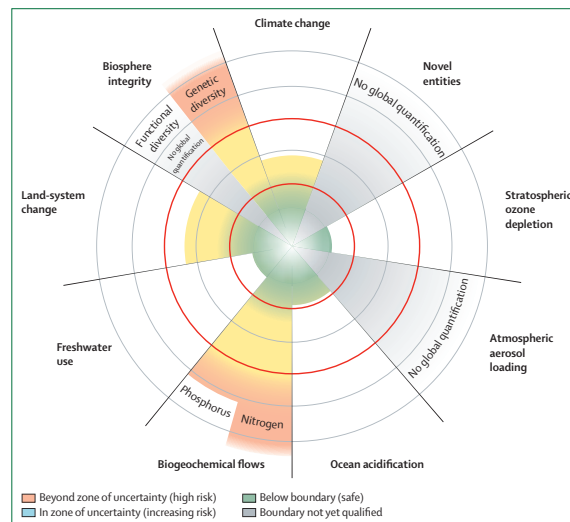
Climate change

Biosphere integrity

Genetic diversity

Functional diversity

No global quantification

Novel entities

No global quantification

Stratospheric ozone depletion

Land-system change

Atmospheric aerosol loading

No global quantification

Freshwater use

Phosphorus

Nitrogen

Biogeochemical flows

Ocean acidification

Beyond zone of uncertainty (high risk)

In zone of uncertainty (increasing risk)

Below boundary (safe)

Boundary not yet qualified